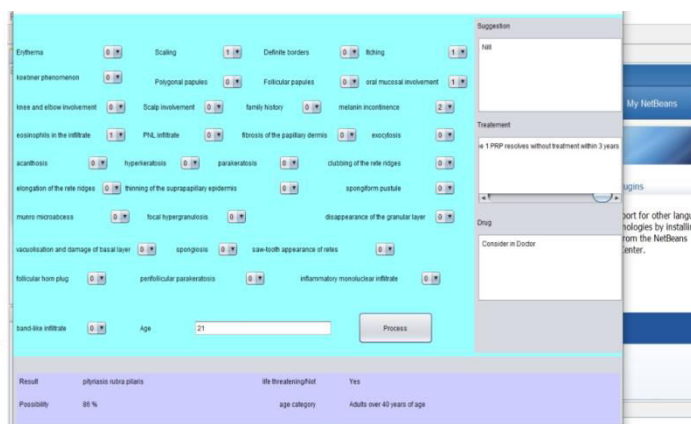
Erythema 0 Scaling 1 Definite borders 0 Itching 1

koebner phenomenon 0 Polygonal papules 0 Follicular papules 0 oral mucosal involvement 1

knee and elbow involvement 0 Scalp involvement 0 family history 0 melanin incontinence 2

eosinophils in the infiltrate 1 PNL infiltrate 0 fibrosis of the papillary dermis 0 exocytosis 0

acanthosis 0 hyperkeratosis 0 parakeratosis 0 clubbing of the rete ridges 0

elongation of the rete ridges 0 thinning of the suprapapillary epidermis 0 spongiform pustule 0

munro microabcess 0 focal hypergranulosis 0 disappearance of the granular layer 0

vacuolisation and damage of basal layer 0 spongiosis 0 saw-tooth appearance of retes 0

follicular horn plug 0 perifollicular parakeratosis 0 inflammatory monoluclear infiltrate 0

band-like infiltrate 0 Age 21 Process

Suggestion

Nill

Treatement

e 1 PRP resolves without treatment within 3 years

Drug

Consider in Doctor

My NetBeans

ugins

ort for other langu
ologies by installi
rom the NetBeans
enter.

Result pityriasis rubra pilaris life threatening/Not Yes

Possibility 86 % age category Adults over 40 years of age